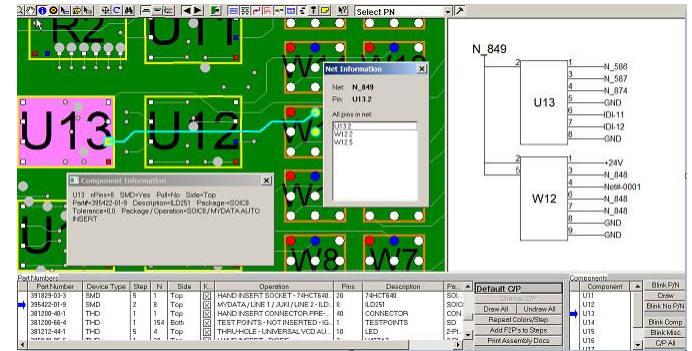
Select PN

R2 U1 U13 U12 W1 W2 W6 W7 W8 U1

Net Information
Net: N_849
Pin: U13.2
All pins in net
U13.2
W12.2
W12.5

Component Information
U13 nPins=8 SMD=Yes Pull=No Side=Top
Part#=395422-01-9 Description=ILD251 Package=SOIC8
Tolerance=0.0 Package / Operation=SOIC8 / MYDATA AUTO INSERT

N_849
U13
2 1 N_586
3 N_587
4 N_874
5 GND
6 IDI-11
7 IDI-12
8 GND

W12
2 1 +24V
5 3 N_848
4 Net#-0001
6 N_848
7 N_848
8 GND
9 GND

Part Numbers

| Part Number | Device Type | Step | N | Side | K | Operation | Pins | Description | Pa... |
|---|---|---|---|---|---|---|---|---|---|
| 391829-03-3 | SMD | 5 | 1 | Top | ☒ | HAND INSERT SOCKET - 74HCT640 | 20 | 74HCT640 | SOI |
| 395422-01-9 | SMD | 2 | 8 | Top | ☒ | MYDATA / LINE 1 / JUKI / LINE 2 - ILD | 8 | ILD251 | SOIC |
| 381200-40-1 | THD | 1 | 1 | Top | ☒ | HAND INSERT CONNECTOR PRE- | 40 | CONNECTOR | CON |
| 381200-66-4 | THD | 1 | 154 | Both | ☒ | TEST POINTS - NOT INSERTED - IG | 1 | TESTPOINTS | SD |
| 381212-44-1 | THD | 5 | 4 | Top | ☒ | THRU-HOLE - UNIVERSAL VCD AU | 2 | LED | 2-PI |

Default C/P
Change C/P
Draw All
Undraw All
Repeat Colors/Step
Add F2P's to Steps
Print Assembly Docs

Components
Component
U11
U12
U13
U14
U15
U16
U17

Blink P/N
Draw
Blink No P/N
Blink Comp
Blink Misc
C/P All